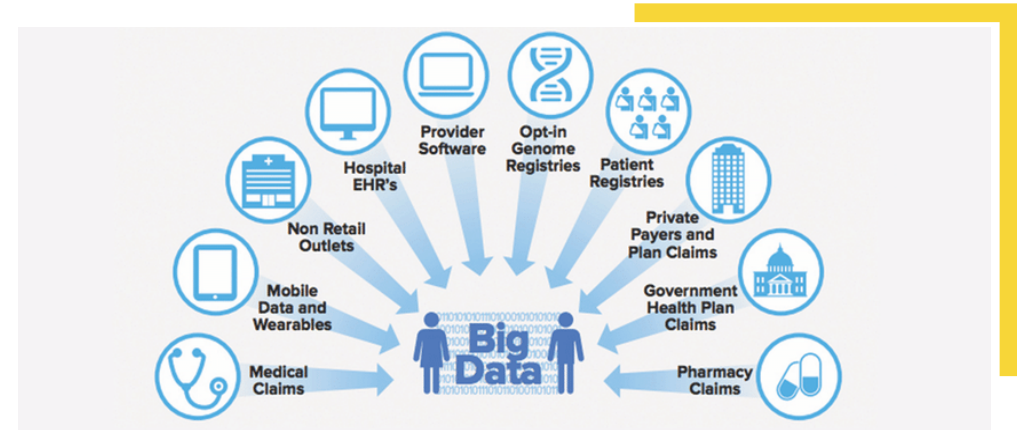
Medical Claims

Mobile Data and Wearables

Non Retail Outlets

Hospital EHR's

Provider Software

Opt-in Genome Registries

Patient Registries

Private Payers and Plan Claims

Government Health Plan Claims

Pharmacy Claims

Big Data